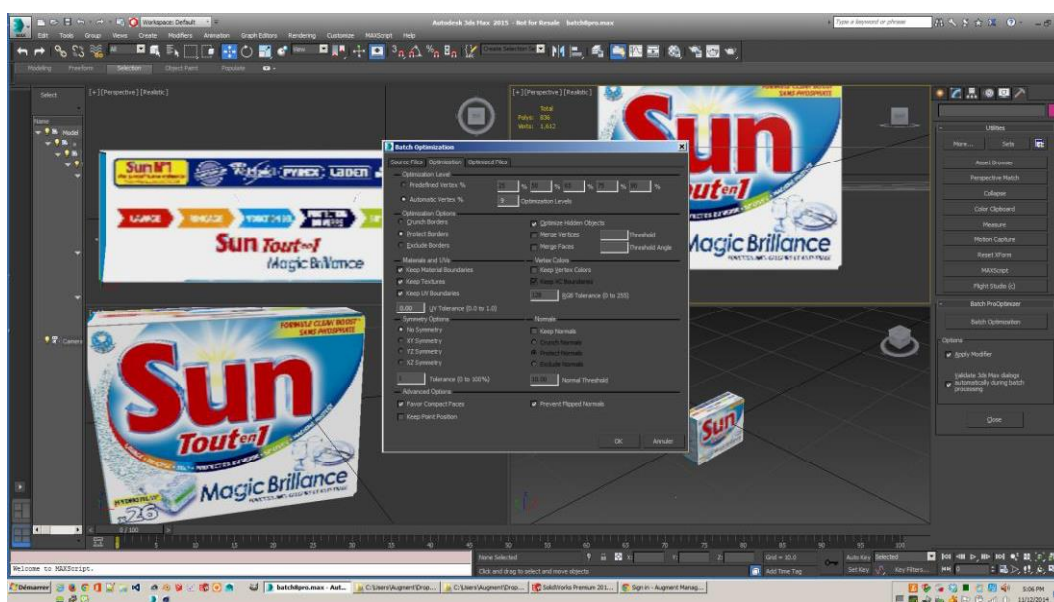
Workspace: Default

Autodesk 3ds Max 2015 - Not for Resale batch@pro.max

Type a keyword or phrase

Edit Tools Group Views Create Modifiers Animation Graph Editors Rendering Customize MAXScript Help

Create Selection Se

Modeling Freeform Selection Object Paint Populate

Select

Name

Model

Camera

[+] [Perspective] [Realistic]

[+] [Perspective] [Realistic]

Total
Polys: 836
Verts: 1,642

Sun

Tout en 1

Magic Brillance

Batch Optimization

Source Files Optimization Optimized Files

Optimization Level

Predefined Vertex % 

Automatic Vertex % Optimization Levels

Optimization Options

Crunch Borders

Protect Borders

Exclude Borders

Optimize Hidden Objects

Merge Vertices Threshold

Merge Faces Threshold Angle

Materials and UVs

Keep Material Boundaries

Keep Textures

Keep UV Boundaries

0.00 UV Tolerance (0.0 to 1.0)

Vertex Colors

Keep Vertex Colors

Keep VC Boundaries

RGB Tolerance (0 to 255)

Symmetry Options

No Symmetry

XY Symmetry

YZ Symmetry

XZ Symmetry

Tolerance (0 to 100%)

Normals

Keep Normals

Crunch Normals

Protect Normals

Exclude Normals

10.00 Normal Threshold

Advanced Options

Favor Compact Faces

Prevent Flipped Normals

Keep Point Position

OK Annuler

Utilities

More... Sets

Asset Browser

Perspective Match

Collapse

Color Clipboard

Measure

Motion Capture

Reset XForm

MAXScript

Flight Studio (c)

Batch ProOptimizer

Batch Optimization

Options

Apply Modifier

Validate 3ds Max dialogs automatically during batch processing

Close

0 / 100

Welcome to MAXScript.

None Selected

Click and drag to select and move objects

Grid = 10.0

Add Time Tag

Auto Key Selected

Set Key Key Filters...

Démarrer

batch@pro.max - Aut...

C:\Users\Augment\Drop...

C:\Users\Augment\Drop...

SolidWorks Premium 201...

Sign in - Augment Manag...

5:06 PM
11/12/2014